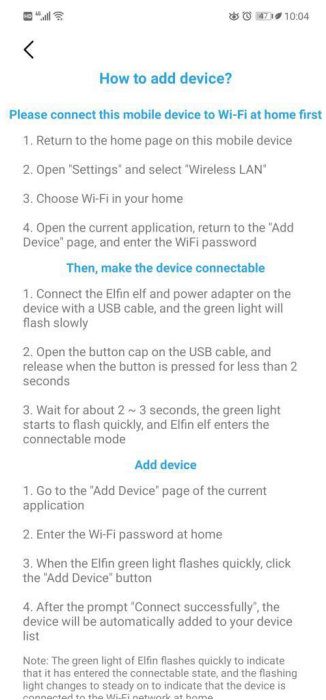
10:04

<

How to add device?

Please connect this mobile device to Wi-Fi at home first

1. Return to the home page on this mobile device

2. Open "Settings" and select "Wireless LAN"

3. Choose Wi-Fi in your home

4. Open the current application, return to the "Add Device" page, and enter the WiFi password

Then, make the device connectable

1. Connect the Elfin elf and power adapter on the device with a USB cable, and the green light will flash slowly

2. Open the button cap on the USB cable, and release when the button is pressed for less than 2 seconds

3. Wait for about 2 ~ 3 seconds, the green light starts to flash quickly, and Elfin elf enters the connectable mode

Add device

1. Go to the "Add Device" page of the current application

2. Enter the Wi-Fi password at home

3. When the Elfin green light flashes quickly, click the "Add Device" button

4. After the prompt "Connect successfully", the device will be automatically added to your device list

Note: The green light of Elfin flashes quickly to indicate that it has entered the connectable state, and the flashing light changes to steady on to indicate that the device is connected to the Wi-Fi network at home